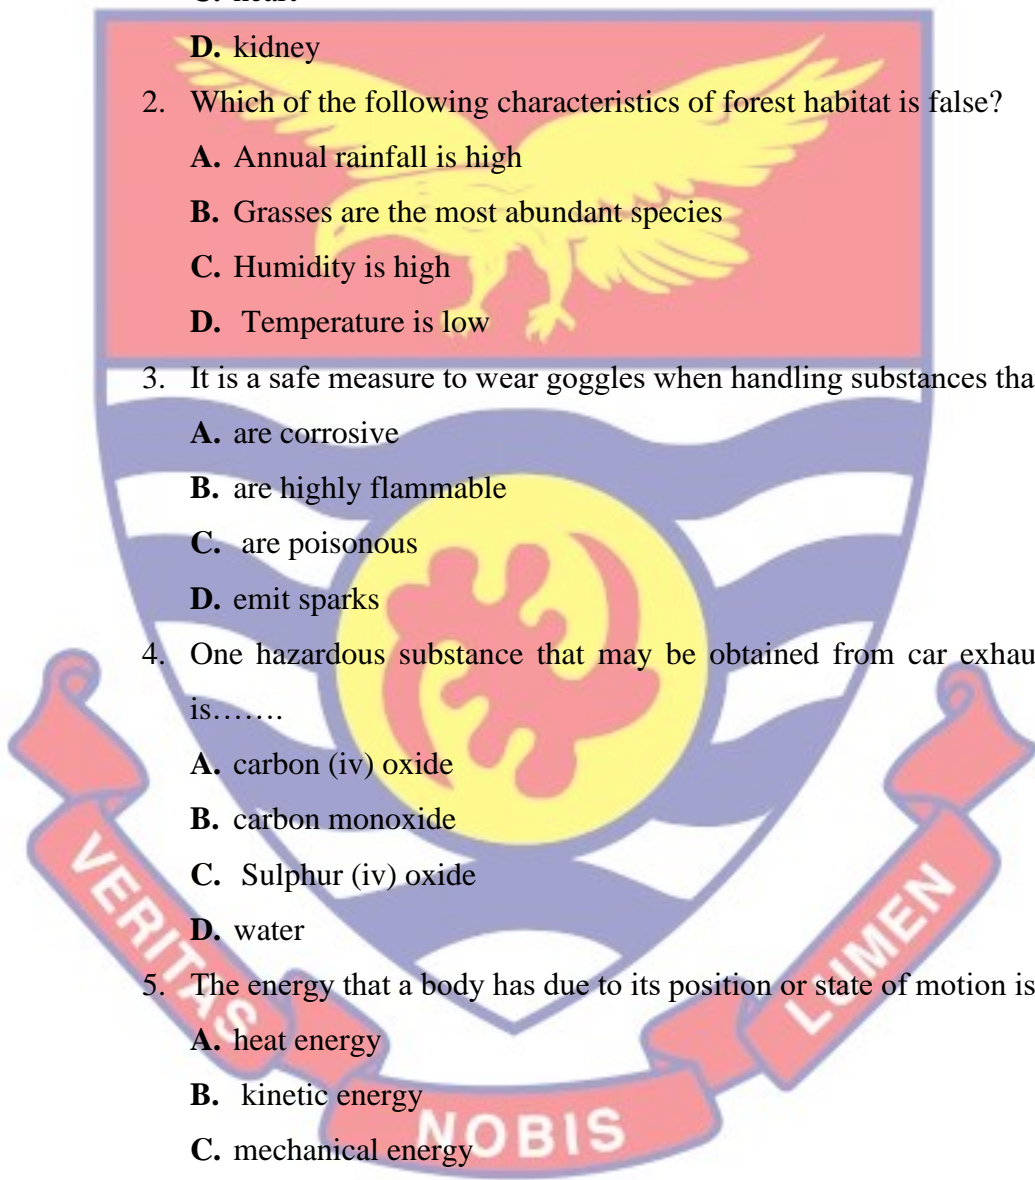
C. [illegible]

D. kidney

2. Which of the following characteristics of forest habitat is false?

A. Annual rainfall is high

B. Grasses are the most abundant species

C. Humidity is high

D. Temperature is low

3. It is a safe measure to wear goggles when handling substances tha

A. are corrosive

B. are highly flammable

C. are poisonous

D. emit sparks

4. One hazardous substance that may be obtained from car exhau is…….

A. carbon (iv) oxide

B. carbon monoxide

C. Sulphur (iv) oxide

D. water

5. The energy that a body has due to its position or state of motion is

A. heat energy

B. kinetic energy

C. mechanical energy

VERITAS

LUMEN

NOBIS